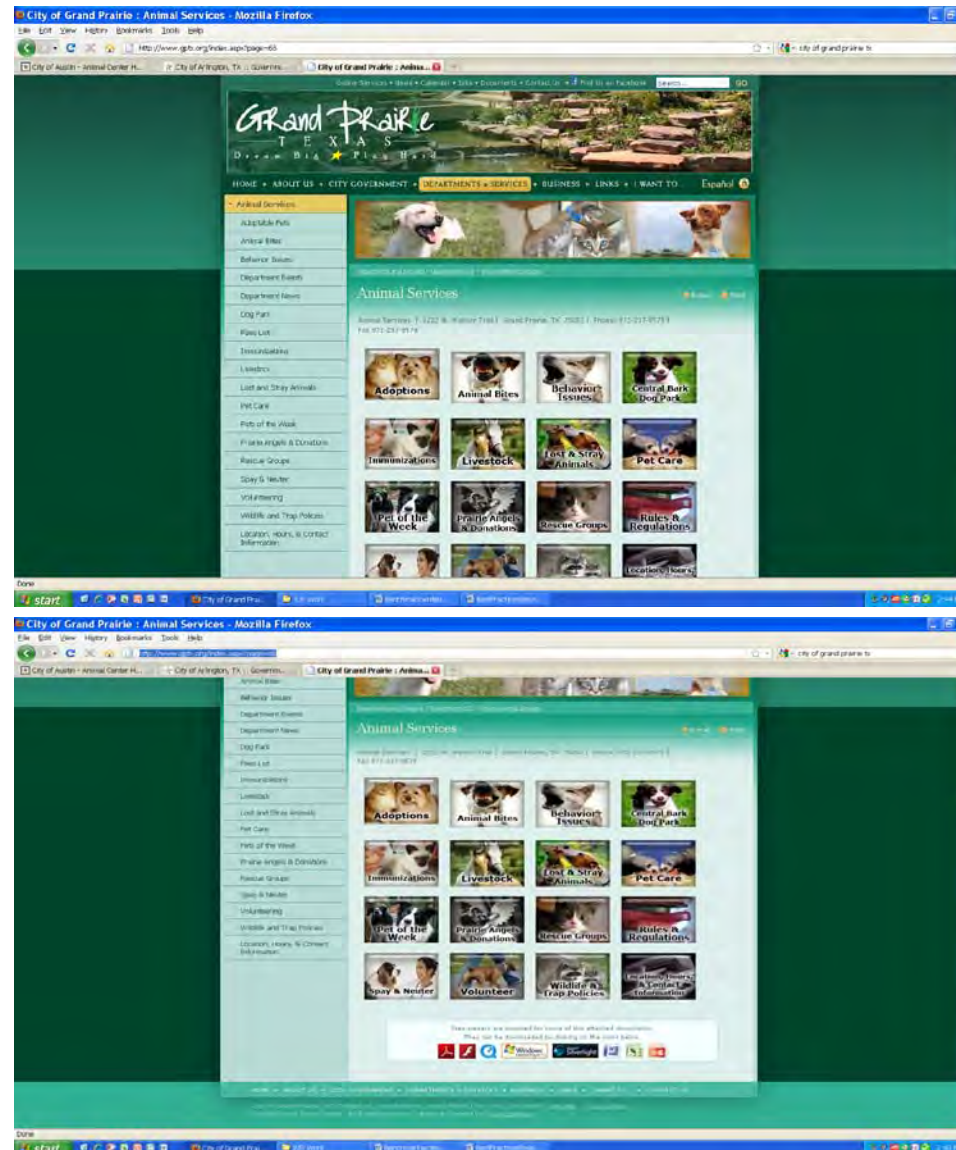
City of Grand Prairie : Animal Services - Mozilla Firefox
File Edit View History Bookmarks Tools Help
http://www.gptx.org/index.aspx?page=65
city of grand prairie tx
City of Austin - Animal Center H... | City of Arlington, TX :: Governm... | City of Grand Prairie : Anima...

Online Services • News • Calendar • Jobs • Documents • Contact Us • Find Us on Facebook GO

GRand PRaiRie
TEXAS
Dream Big ★ Play Hard

HOME • ABOUT US • CITY GOVERNMENT • DEPARTMENTS & SERVICES • BUSINESS • LINKS • I WANT TO... Español

Animal Services
Adoptable Pets
Animal Bites
Behavior Issues
Department Events
Department News
Dog Park
Fees List
Immunizations
Livestock
Lost and Stray Animals
Pet Care
Pets of the Week
Prairie Angels & Donations
Rescue Groups
Spay & Neuter
Volunteering
Wildlife and Trap Policies
Location, Hours, & Contact Information

Animal Services

Animal Services | 2222 W. Warrior Trail | Grand Prairie, TX 75052 | Phone: 972-237-8575 | Fax: 972-237-8578

Adoptions
Animal Bites
Behavior Issues
Central Bark Dog Park
Immunizations
Livestock
Lost & Stray Animals
Pet Care
Pet of the Week
Prairie Angels & Donations
Rescue Groups
Rules & Regulations
Location, Hours

Done
start | City of Grand Prai...

City of Grand Prairie : Animal Services - Mozilla Firefox
File Edit View History Bookmarks Tools Help
http://www.gptx.org/index.aspx?page=65
city of grand prairie tx
City of Austin - Animal Center H... | City of Arlington, TX :: Governm... | City of Grand Prairie : Anima...

Animal Bites
Behavior Issues
Department Events
Department News
Dog Park
Fees List
Immunizations
Livestock
Lost and Stray Animals
Pet Care
Pets of the Week
Prairie Angels & Donations
Rescue Groups
Spay & Neuter
Volunteering
Wildlife and Trap Policies
Location, Hours, & Contact Information

Animal Services

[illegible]

Adoptions
Animal Bites
Behavior Issues
Central Bark Dog Park
Immunizations
Livestock
Lost & Stray Animals
Pet Care
Pet of the Week
Prairie Angels & Donations
Rescue Groups
Rules & Regulations
Spay & Neuter
Volunteer
Wildlife & Trap Policies
Location, Hours, & Contact Information

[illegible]

HOME • ABOUT US • CITY GOVERNMENT • DEPARTMENTS & SERVICES • BUSINESS • LINKS • I WANT TO... • CONTACT US

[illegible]

Done
start | City of Grand Prai...